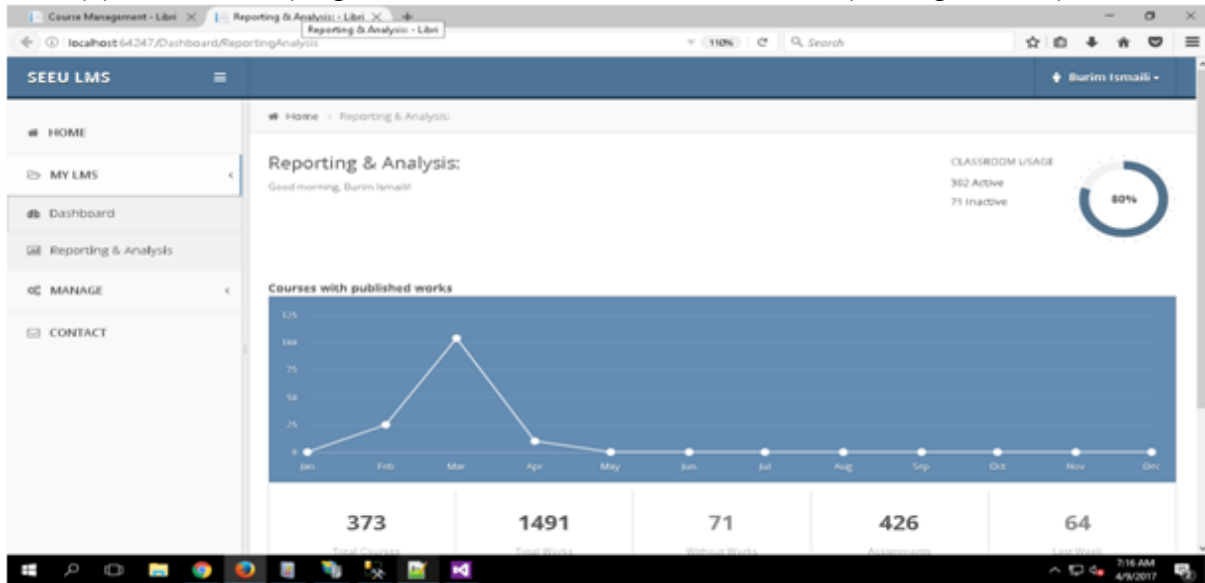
Course Management - Libri ×
Reporting & Analysis: - Libri ×
Reporting & Analysis: - Libri
localhost:64247/Dashboard/ReportingAnalysis
110%
Search

SEEU LMS
Burim Ismaili

HOME
MY LMS
Dashboard
Reporting & Analysis
MANAGE
CONTACT

Home > Reporting & Analysis:

Reporting & Analysis:
Good morning, Burim Ismaili!

CLASSROOM USAGE
302 Active
71 Inactive
80%

Courses with published works

125
100
75
50
25
0
Jan Feb Mar Apr May Jun Jul Aug Sep Oct Nov Dec

373
Total Courses
1491
Total Works
71
Without Works
426
Assignments
64
Last Week

7:16 AM
4/9/2017